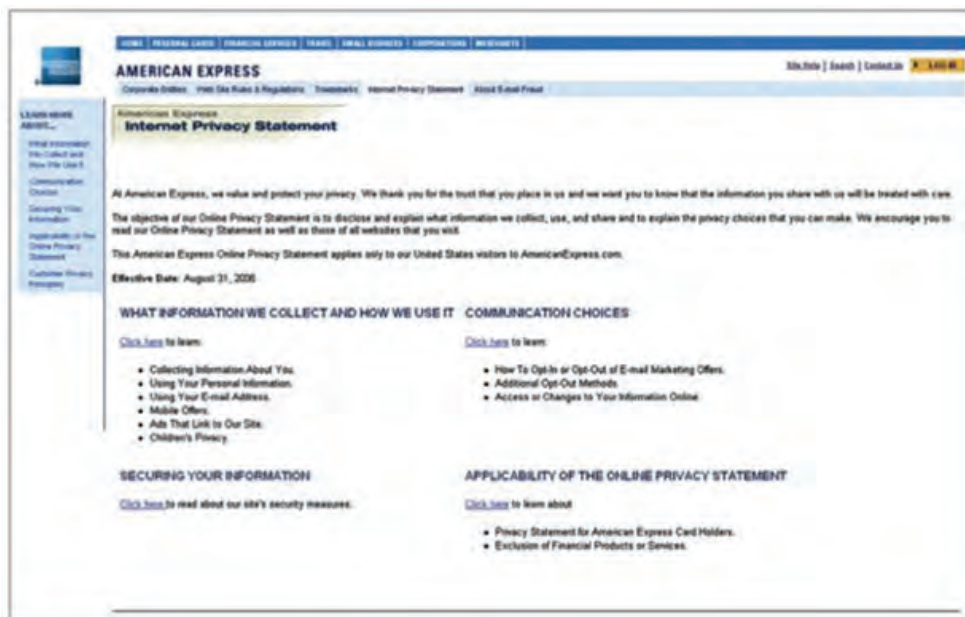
HOME | PERSONAL CARDS | FINANCIAL SERVICES | TRAVEL | SMALL BUSINESS | CORPORATIONS | MERCHANTS

AMERICAN EXPRESS

Site Help | Search | Contact Us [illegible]

Corporate Entities | Web Site Rules & Regulations | Trademarks | Internet Privacy Statement | About E-mail Fraud

LEARN MORE ABOUT...

What Information We Collect and How We Use It

Communication Choices

Securing Your Information

Applicability of the Online Privacy Statement

Customer Privacy Principles

American Express
Internet Privacy Statement

At American Express, we value and protect your privacy. We thank you for the trust that you place in us and we want you to know that the information you share with us will be treated with care.

The objective of our Online Privacy Statement is to disclose and explain what information we collect, use, and share and to explain the privacy choices that you can make. We encourage you to read our Online Privacy Statement as well as those of all websites that you visit.

This American Express Online Privacy Statement applies only to our United States visitors to AmericanExpress.com.

Effective Date: August 31, 2006

WHAT INFORMATION WE COLLECT AND HOW WE USE IT

Click here to learn:

- Collecting Information About You.
- Using Your Personal Information.
- Using Your E-mail Address.
- Mobile Offers.
- Ads That Link to Our Site.
- Children's Privacy.

COMMUNICATION CHOICES

Click here to learn:

- How To Opt-In or Opt-Out of E-mail Marketing Offers.
- Additional Opt-Out Methods.
- Access or Changes to Your Information Online.

SECURING YOUR INFORMATION

Click here to read about our site's security measures.

APPLICABILITY OF THE ONLINE PRIVACY STATEMENT

Click here to learn about:

- Privacy Statement for American Express Card Holders.
- Exclusion of Financial Products or Services.